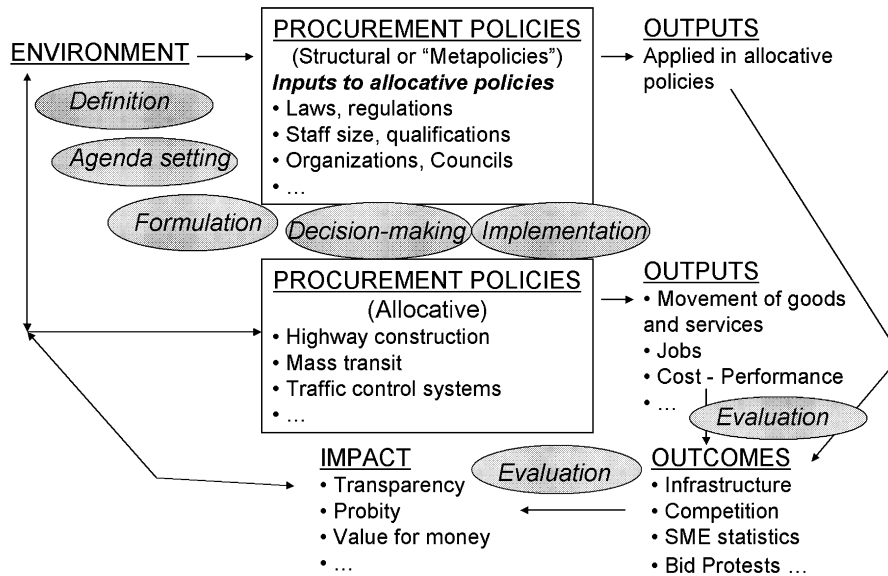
ENVIRONMENT

Definition

Agenda setting

Formulation

PROCUREMENT POLICIES
(Structural or "Metapolicies")
Inputs to allocative policies
• Laws, regulations
• Staff size, qualifications
• Organizations, Councils
• …

OUTPUTS
Applied in allocative policies

Decision-making

Implementation

PROCUREMENT POLICIES
(Allocative)
• Highway construction
• Mass transit
• Traffic control systems
• …

OUTPUTS
• Movement of goods and services
• Jobs
• Cost - Performance
• …

Evaluation

IMPACT
• Transparency
• Probity
• Value for money
• …

Evaluation

OUTCOMES
• Infrastructure
• Competition
• SME statistics
• Bid Protests …